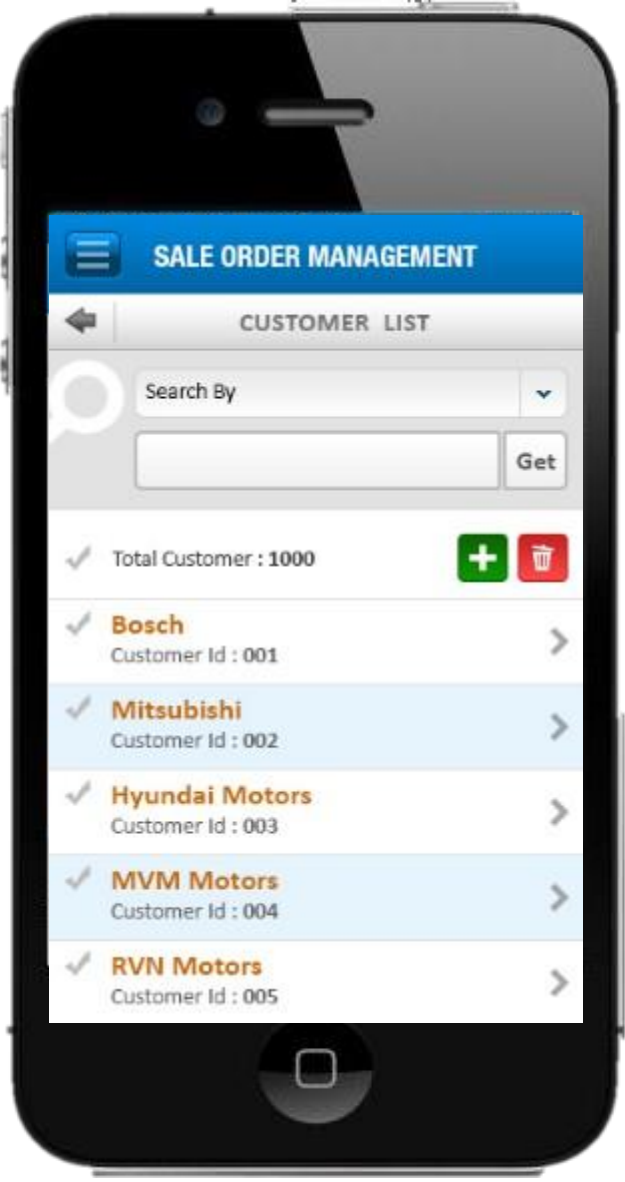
SALE ORDER MANAGEMENT

CUSTOMER LIST

Search By

Get

Total Customer : 1000

Bosch
Customer Id : 001

Mitsubishi
Customer Id : 002

Hyundai Motors
Customer Id : 003

MVM Motors
Customer Id : 004

RVN Motors
Customer Id : 005